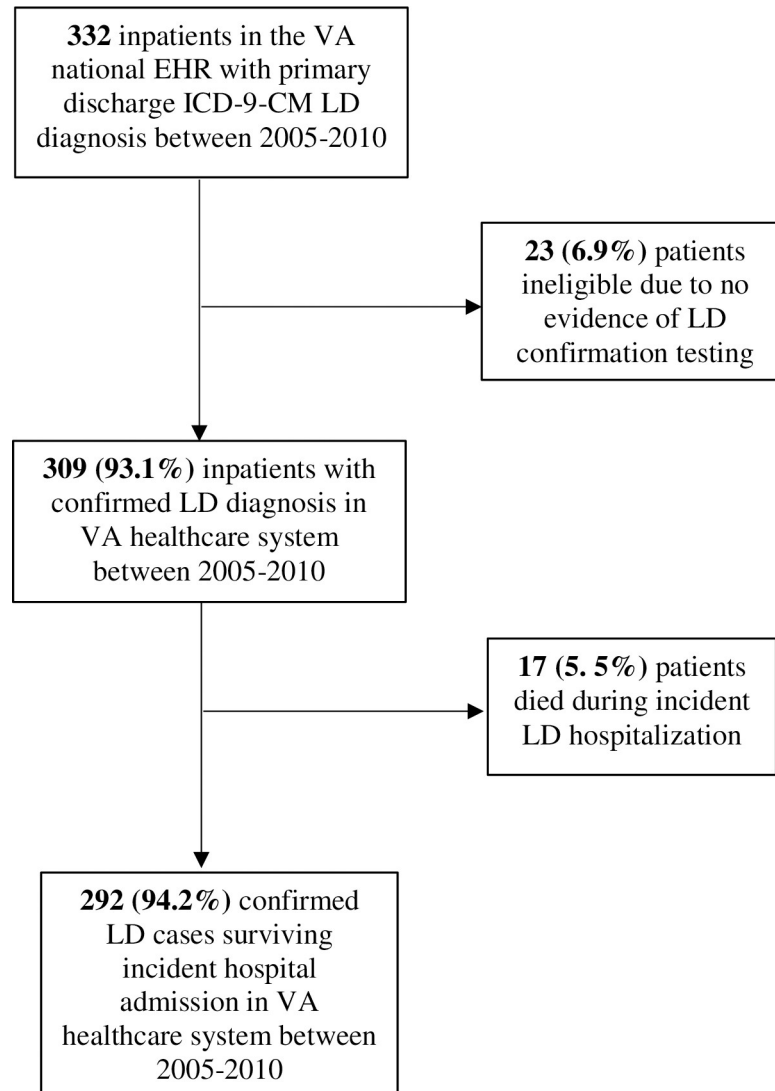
**332** inpatients in the VA national EHR with primary discharge ICD-9-CM LD diagnosis between 2005-2010

**23 (6.9%)** patients ineligible due to no evidence of LD confirmation testing

**309 (93.1%)** inpatients with confirmed LD diagnosis in VA healthcare system between 2005-2010

**17 (5. 5%)** patients died during incident LD hospitalization

**292 (94.2%)** confirmed LD cases surviving incident hospital admission in VA healthcare system between 2005-2010